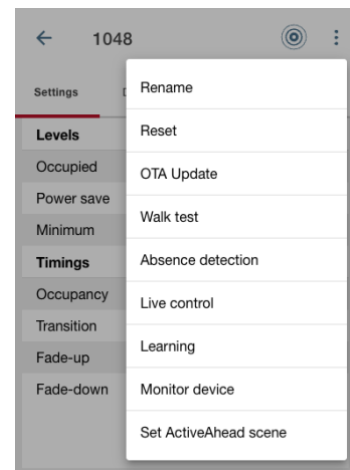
← 1048

Settings

Levels
Occupied
Power save
Minimum
Timings
Occupancy
Transition
Fade-up
Fade-down

Rename
Reset
OTA Update
Walk test
Absence detection
Live control
Learning
Monitor device
Set ActiveAhead scene